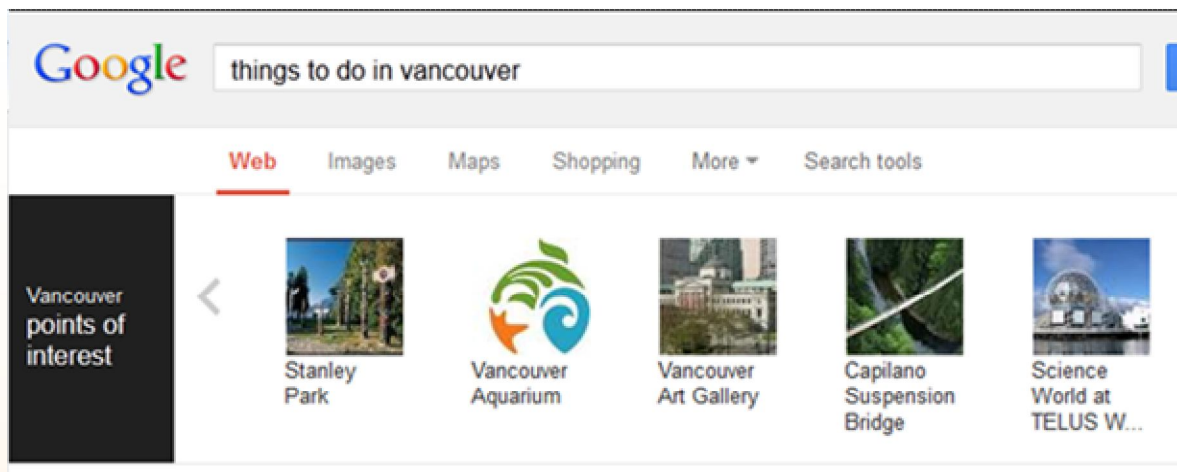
Google

things to do in vancouver

Web Images Maps Shopping More Search tools

Vancouver points of interest

Stanley Park

Vancouver Aquarium

Vancouver Art Gallery

Capilano Suspension Bridge

Science World at TELUS W...